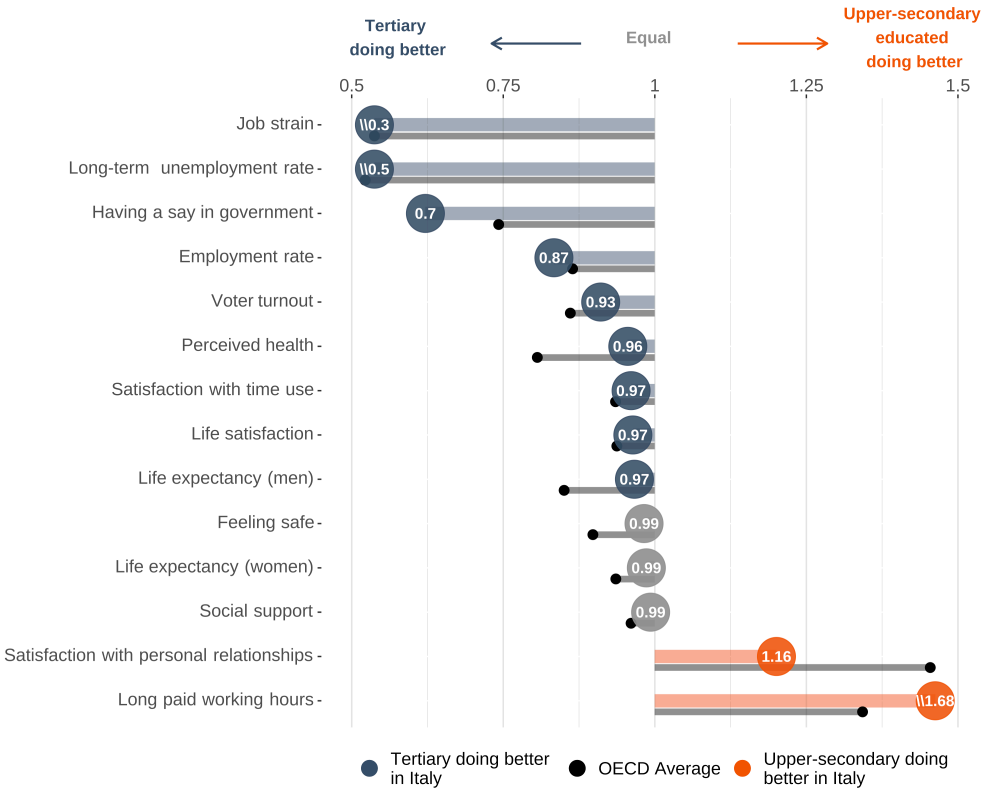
Tertiary doing better

Equal

Upper-secondary educated doing better

0.5
0.75
1
1.25
1.5

Job strain
Long-term unemployment rate
Having a say in government
Employment rate
Voter turnout
Perceived health
Satisfaction with time use
Life satisfaction
Life expectancy (men)
Feeling safe
Life expectancy (women)
Social support
Satisfaction with personal relationships
Long paid working hours

\\0.3
\\0.5
0.7
0.87
0.93
0.96
0.97
0.97
0.97
0.99
0.99
0.99
1.16
\\1.68

Tertiary doing better in Italy
OECD Average
Upper-secondary doing better in Italy